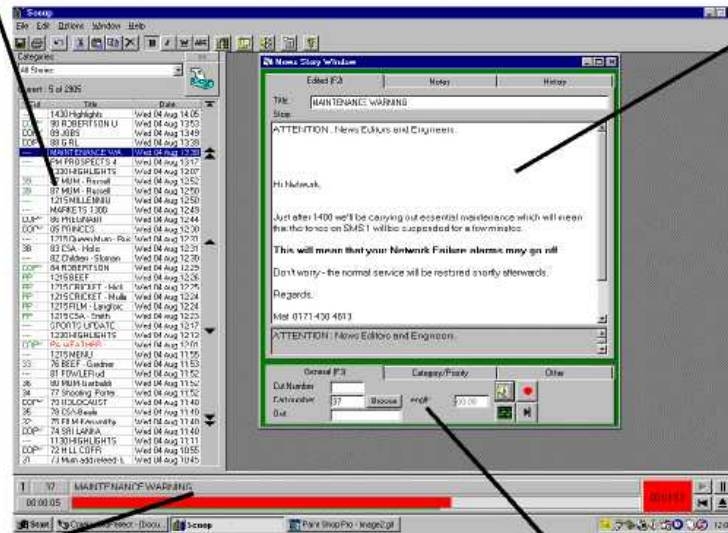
Scoop

File Edit Options Window Help

Categories

All Stories

Count : 5 of 2905

| Cat | Title | Date |
|---|---|---|
| | 1430 Highlights | Wed 04 Aug 14:05 |
| COP | 90 ROBERTSON U | Wed 04 Aug 13:53 |
| COP | 89 JOBS | Wed 04 Aug 13:49 |
| COP | 88 G RL | Wed 04 Aug 13:38 |
| --- | MAINTENANCE WA | Wed 04 Aug 13:38 |
| | PM PROSPECTS 4 | Wed 04 Aug 13:17 |
| | 1300HIGHLIGHTS | Wed 04 Aug 12:07 |
| 38 | 87 MUM - Russell | Wed 04 Aug 12:52 |
| 38 | 87 MUM - Russell | Wed 04 Aug 12:50 |
| | 1215MILLENNIU | Wed 04 Aug 12:50 |
| | MARKETS 1300 | Wed 04 Aug 12:49 |
| COP | 86 PHILLIPINAR | Wed 04 Aug 12:44 |
| COP | 05 PRINCES | Wed 04 Aug 12:30 |
| | 1215QueenMum - Rus | Wed 04 Aug 12:33 |
| 38 | 83 CSA - Hollo | Wed 04 Aug 12:31 |
| | 82 Children - Stonam | Wed 04 Aug 12:30 |
| COP | 84 ROBERTSON | Wed 04 Aug 12:29 |
| PP | 1215BEEF | Wed 04 Aug 12:26 |
| PP | 1215CRICKET - Hirl | Wed 04 Aug 12:25 |
| PP | 1215CRICKET - Mulla | Wed 04 Aug 12:24 |
| PP | 1215FILM - Langton | Wed 04 Aug 12:24 |
| PP | 1215CSA - Smith | Wed 04 Aug 12:23 |
| | SPORTS UPDATE | Wed 04 Aug 12:17 |
| | 1200HIGHLIGHTS | Wed 04 Aug 12:12 |
| COP | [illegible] | Wed 04 Aug 12:01 |
| | 1215MENU | Wed 04 Aug 11:55 |
| 33 | 76 BEEF - Gardner | Wed 04 Aug 11:53 |
| | 81 FOWLER/Lud | Wed 04 Aug 11:52 |
| 36 | 80 MUM-Isarbaki | Wed 04 Aug 11:52 |
| 38 | 77 Shooting Porter | Wed 04 Aug 11:52 |
| COP | 79 HOLOCAUST | Wed 04 Aug 11:49 |
| 36 | 78 CSA-Beale | Wed 04 Aug 11:49 |
| 32 | 75 FILM-Kenworthy | Wed 04 Aug 11:48 |
| COP | 74 SRI LANKA | Wed 04 Aug 11:40 |
| | 1130HIGHLIGHTS | Wed 04 Aug 11:11 |
| COP | 72 HILL COFFR | Wed 04 Aug 10:55 |
| 31 | 73 Mum addressed-L | Wed 04 Aug 10:45 |

News Story Window

Edited (F2) | Notes | History

Title MAINTENANCE WARNING

Story

ATTENTION : News Editors and Engineers.

Hi Network,

Just after 1400 we'll be carrying out essential maintenance which will mean that the tones on SMS1 will be suspended for a few minutes.

This will mean that your Network Failure alarms may go off.

Don't worry - the normal service will be restored shortly afterwards.

Regards,

Mat 0171 430 4613

ATTENTION : News Editors and Engineers.

General (F3) | Category/Priority | Other

Cut Number

Cut number 37 Browse

Out

endP 00:00

1 37 MAINTENANCE WARNING

00:00:05

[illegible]

Start | Corel WordPerfect - [Docu... | Scoop | Paint Shop Pro - Image2.gif

12:0